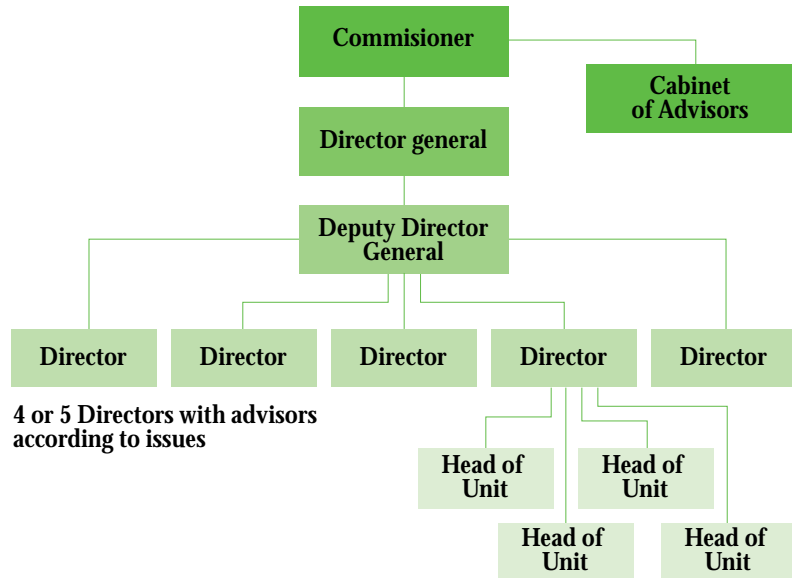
Commisioner

Cabinet of Advisors

Director general

Deputy Director General

Director

Director

Director

Director

Director

4 or 5 Directors with advisors according to issues

Head of Unit

Head of Unit

Head of Unit

Head of Unit